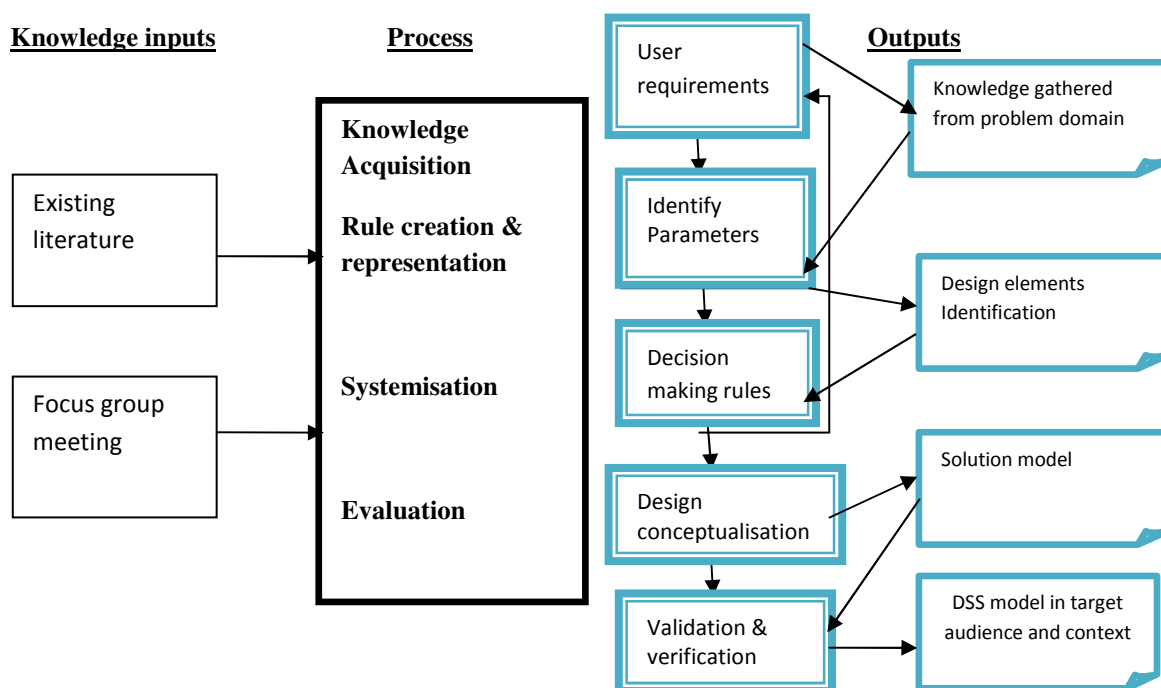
Knowledge inputs

Process

Outputs

Existing literature

Focus group meeting

Knowledge Acquisition

Rule creation & representation

Systemisation

Evaluation

User requirements

Identify Parameters

Decision making rules

Design conceptualisation

Validation & verification

Knowledge gathered from problem domain

Design elements Identification

Solution model

DSS model in target audience and context